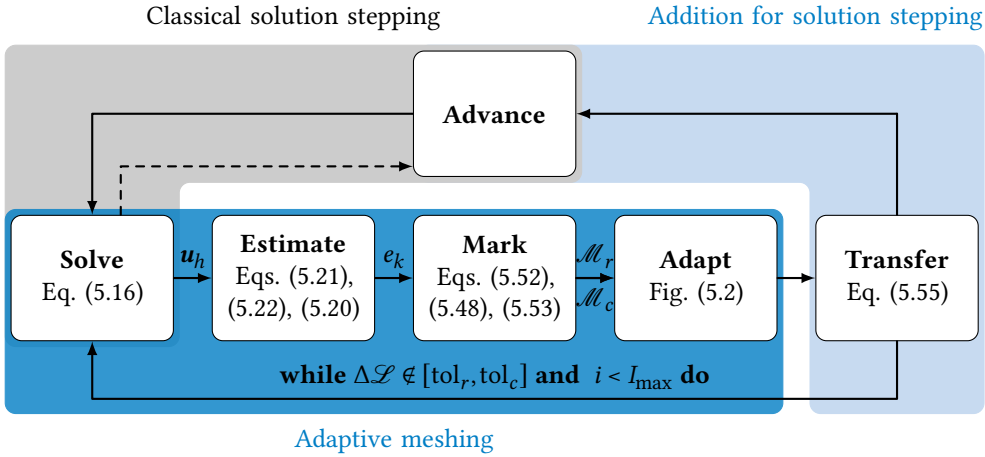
Classical solution stepping

Addition for solution stepping

Advance

Solve
Eq. (5.16)

$\boldsymbol{u}_h$

Estimate
Eqs. (5.21), (5.22), (5.20)

$\boldsymbol{e}_k$

Mark
Eqs. (5.52), (5.48), (5.53)

$\mathscr{M}_r$

$\mathscr{M}_c$

Adapt
Fig. (5.2)

Transfer
Eq. (5.55)

**while** $\Delta\mathscr{L} \notin [\text{tol}_r, \text{tol}_c]$ **and** $i < I_{\max}$ **do**

Adaptive meshing